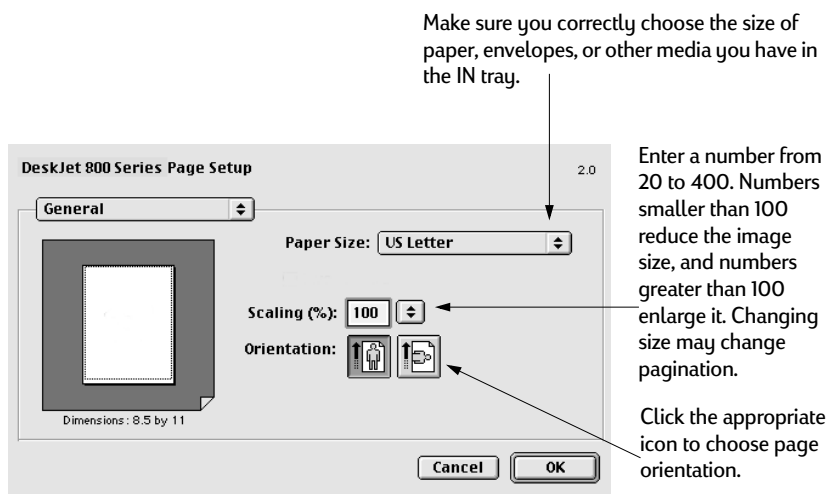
Make sure you correctly choose the size of paper, envelopes, or other media you have in the IN tray.

DeskJet 800 Series Page Setup

2.0

General

Paper Size: US Letter

Scaling (%): 100

Orientation:

Dimensions : 8.5 by 11

Cancel

OK

Enter a number from 20 to 400. Numbers smaller than 100 reduce the image size, and numbers greater than 100 enlarge it. Changing size may change pagination.

Click the appropriate icon to choose page orientation.